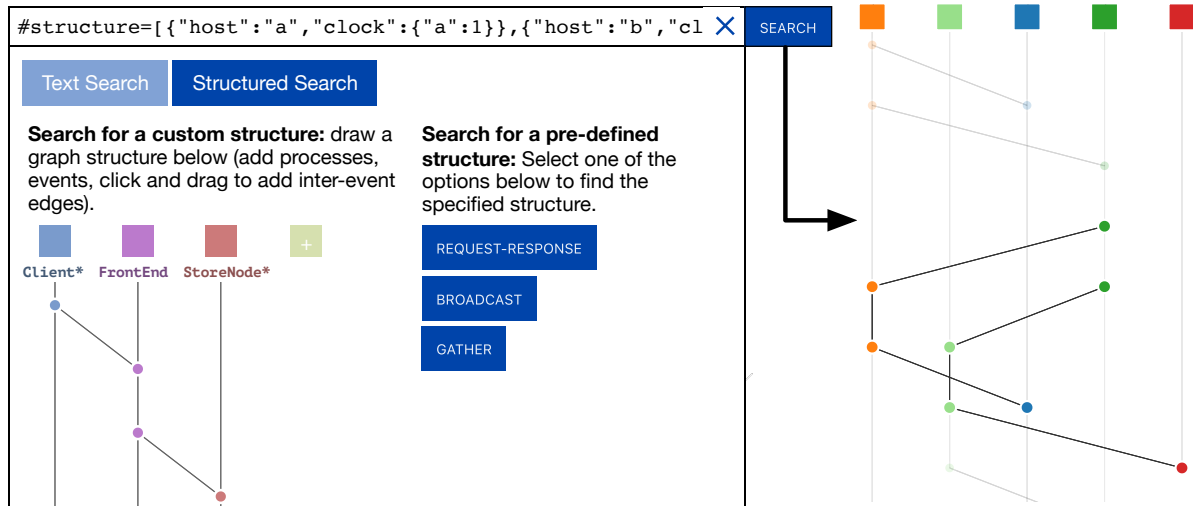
#structure=[{"host":"a","clock":{"a":1}},{"host":"b","cl ×

SEARCH

Text Search Structured Search

**Search for a custom structure:** draw a graph structure below (add processes, events, click and drag to add inter-event edges).

+

Client* FrontEnd StoreNode*

**Search for a pre-defined structure:** Select one of the options below to find the specified structure.

REQUEST-RESPONSE

BROADCAST

GATHER